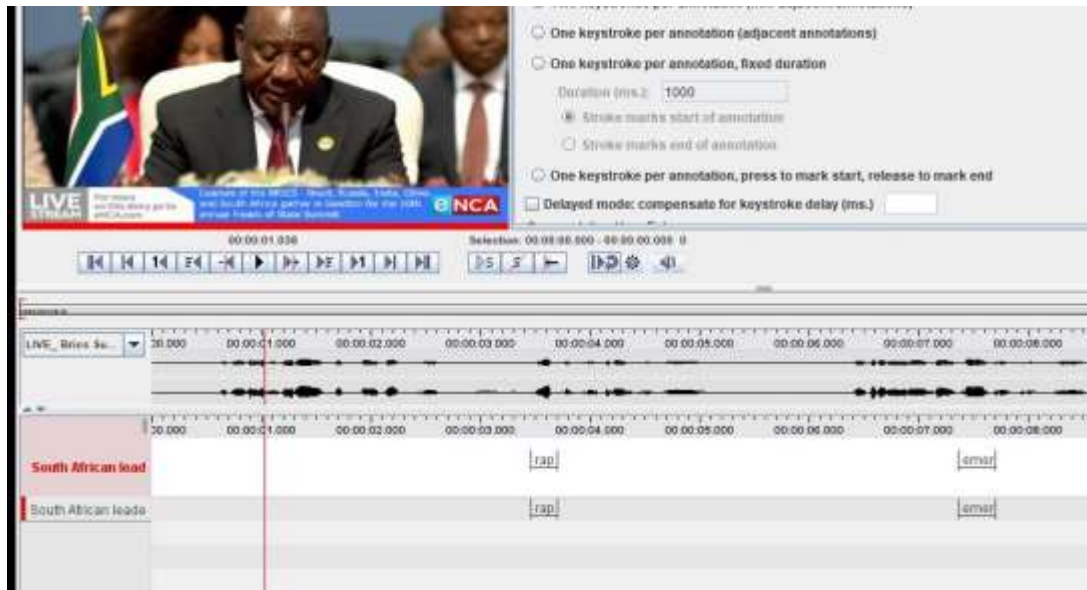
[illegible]

One keystroke per annotation (adjacent annotations)

One keystroke per annotation, fixed duration

Duration (ms.): 1000

Stroke marks start of annotation

Stroke marks end of annotation

One keystroke per annotation, press to mark start, release to mark end

Delayed mode: compensate for keystroke delay (ms.)

LIVE STREAM

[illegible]

eNCA

00:00:01.036

Selection: 00:00:00.000 - 00:00:00.000 0

LIVE_ Brics Su...

00.000 00:00:01.000 00:00:02.000 00:00:03.000 00:00:04.000 00:00:05.000 00:00:06.000 00:00:07.000 00:00:08.000

00.000 00:00:01.000 00:00:02.000 00:00:03.000 00:00:04.000 00:00:05.000 00:00:06.000 00:00:07.000 00:00:08.000

South African lead

rap

emer

South African leade

rap

emer